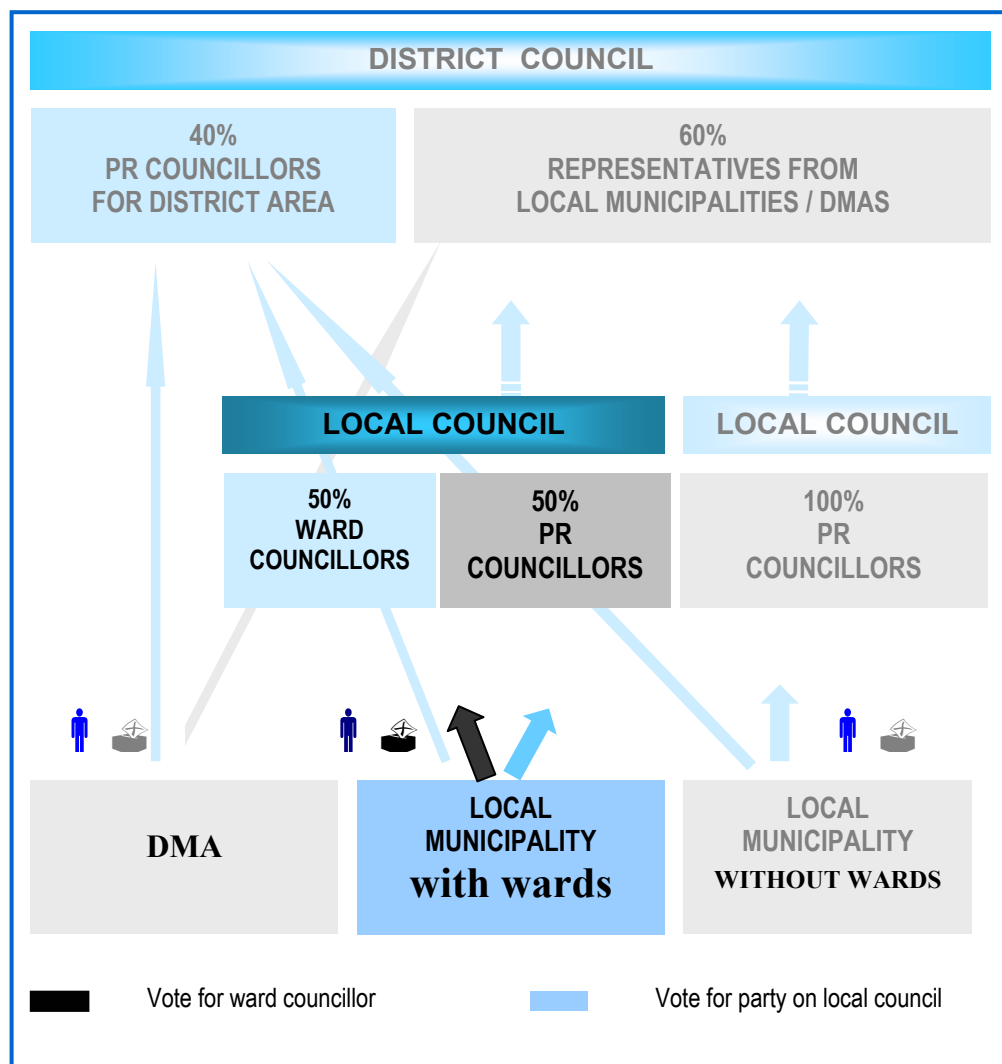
DISTRICT COUNCIL

40%
PR COUNCILLORS
FOR DISTRICT AREA

60%
REPRESENTATIVES FROM
LOCAL MUNICIPALITIES / DMAS

LOCAL COUNCIL

LOCAL COUNCIL

50%
WARD
COUNCILLORS

50%
PR
COUNCILLORS

100%
PR
COUNCILLORS

DMA

LOCAL
MUNICIPALITY
with wards

LOCAL
MUNICIPALITY
WITHOUT WARDS

Vote for ward councillor

Vote for party on local council